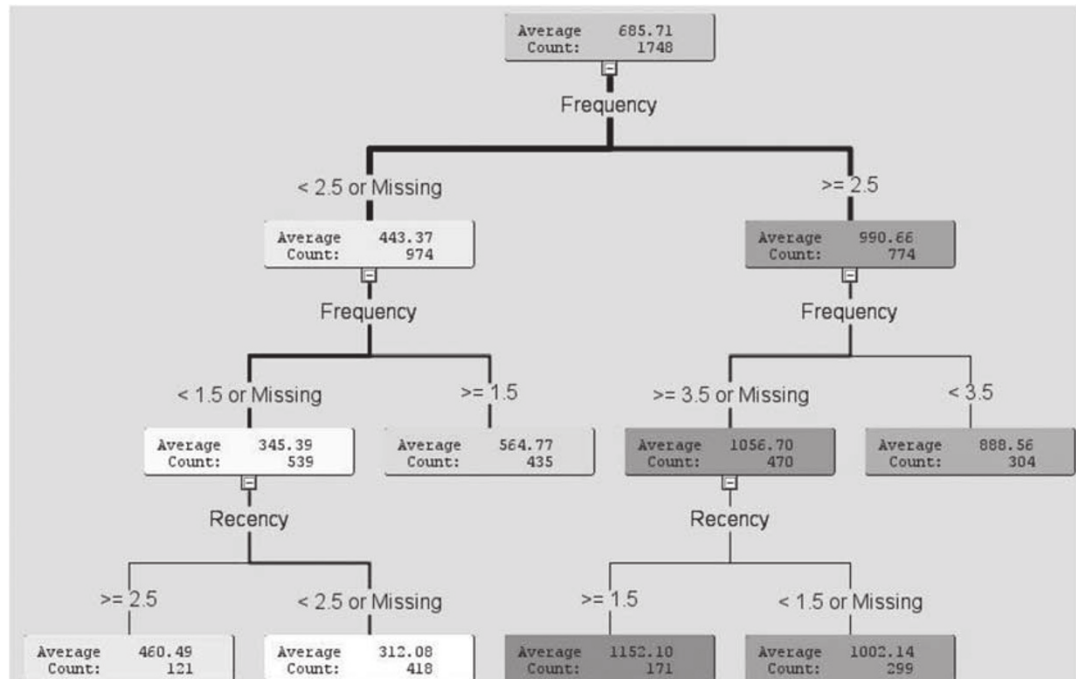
Average 685.71
Count: 1748

Frequency

< 2.5 or Missing

>= 2.5

Average 443.37
Count: 974

Frequency

Average 990.66
Count: 774

Frequency

< 1.5 or Missing

>= 1.5

>= 3.5 or Missing

< 3.5

Average 345.39
Count: 539

Average 564.77
Count: 435

Average 1056.70
Count: 470

Average 888.56
Count: 304

Recency

Recency

>= 2.5

< 2.5 or Missing

>= 1.5

< 1.5 or Missing

Average 460.49
Count: 121

Average 312.08
Count: 418

Average 1152.10
Count: 171

Average 1002.14
Count: 299